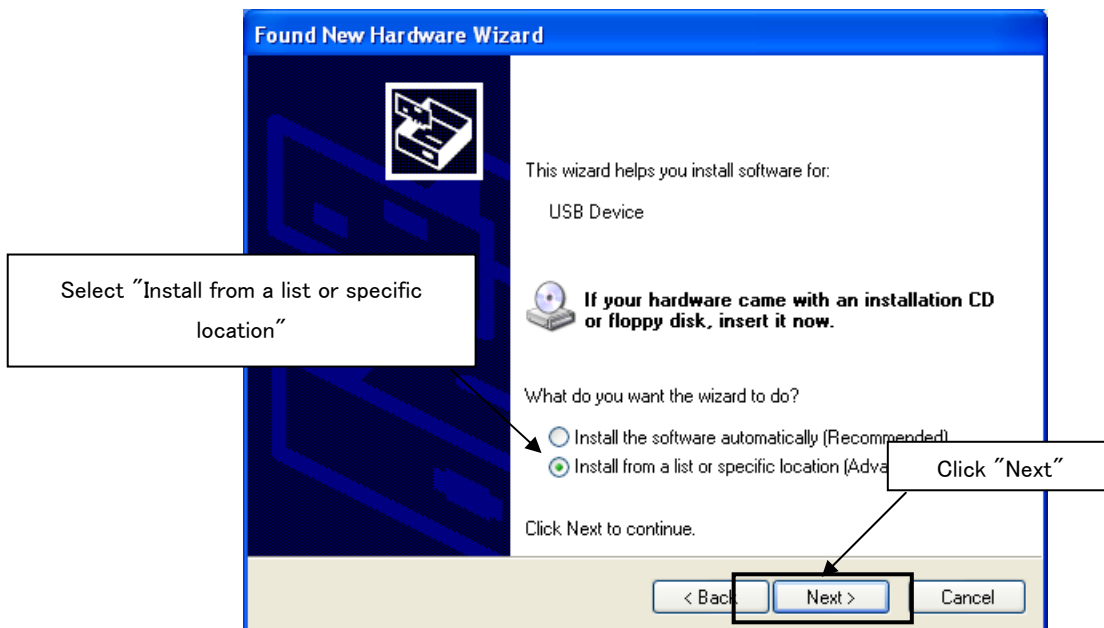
Found New Hardware Wizard

This wizard helps you install software for:

USB Device

Select ″Install from a list or specific location″

If your hardware came with an installation CD or floppy disk, insert it now.

What do you want the wizard to do?

Install the software automatically (Recommended)

Install from a list or specific location (Adva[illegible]

Click ″Next″

Click Next to continue.

< Back

Next >

Cancel